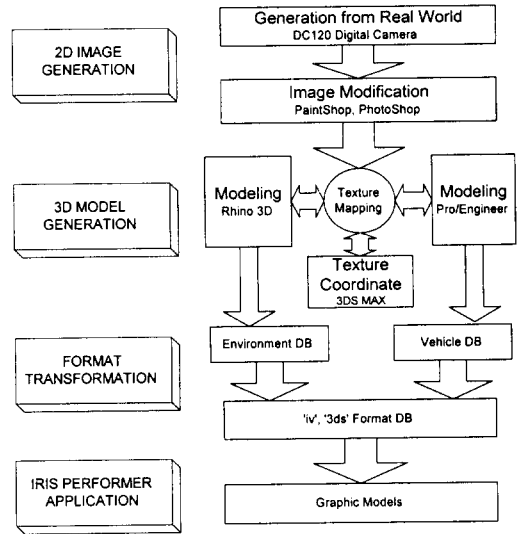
2D IMAGE GENERATION

Generation from Real World
DC120 Digital Camera

Image Modification
PaintShop, PhotoShop

3D MODEL GENERATION

Modeling
Rhino 3D

Texture Mapping

Modeling
Pro/Engineer

Texture Coordinate
3DS MAX

FORMAT TRANSFORMATION

Environment DB

Vehicle DB

'iv', '3ds' Format DB

IRIS PERFORMER APPLICATION

Graphic Models